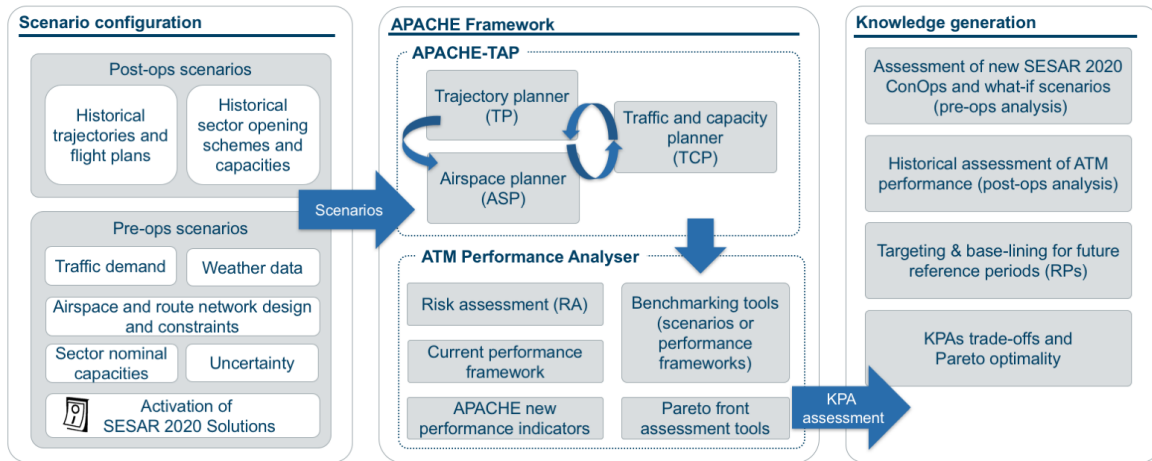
Scenario configuration

Post-ops scenarios

Historical trajectories and flight plans

Historical sector opening schemes and capacities

Pre-ops scenarios

Traffic demand

Weather data

Airspace and route network design and constraints

Sector nominal capacities

Uncertainty

Activation of SESAR 2020 Solutions

Scenarios

APACHE Framework

APACHE-TAP

Trajectory planner (TP)

Traffic and capacity planner (TCP)

Airspace planner (ASP)

ATM Performance Analyser

Risk assessment (RA)

Benchmarking tools (scenarios or performance frameworks)

Current performance framework

APACHE new performance indicators

Pareto front assessment tools

KPA assessment

Knowledge generation

Assessment of new SESAR 2020 ConOps and what-if scenarios (pre-ops analysis)

Historical assessment of ATM performance (post-ops analysis)

Targeting & base-lining for future reference periods (RPs)

KPAs trade-offs and Pareto optimality